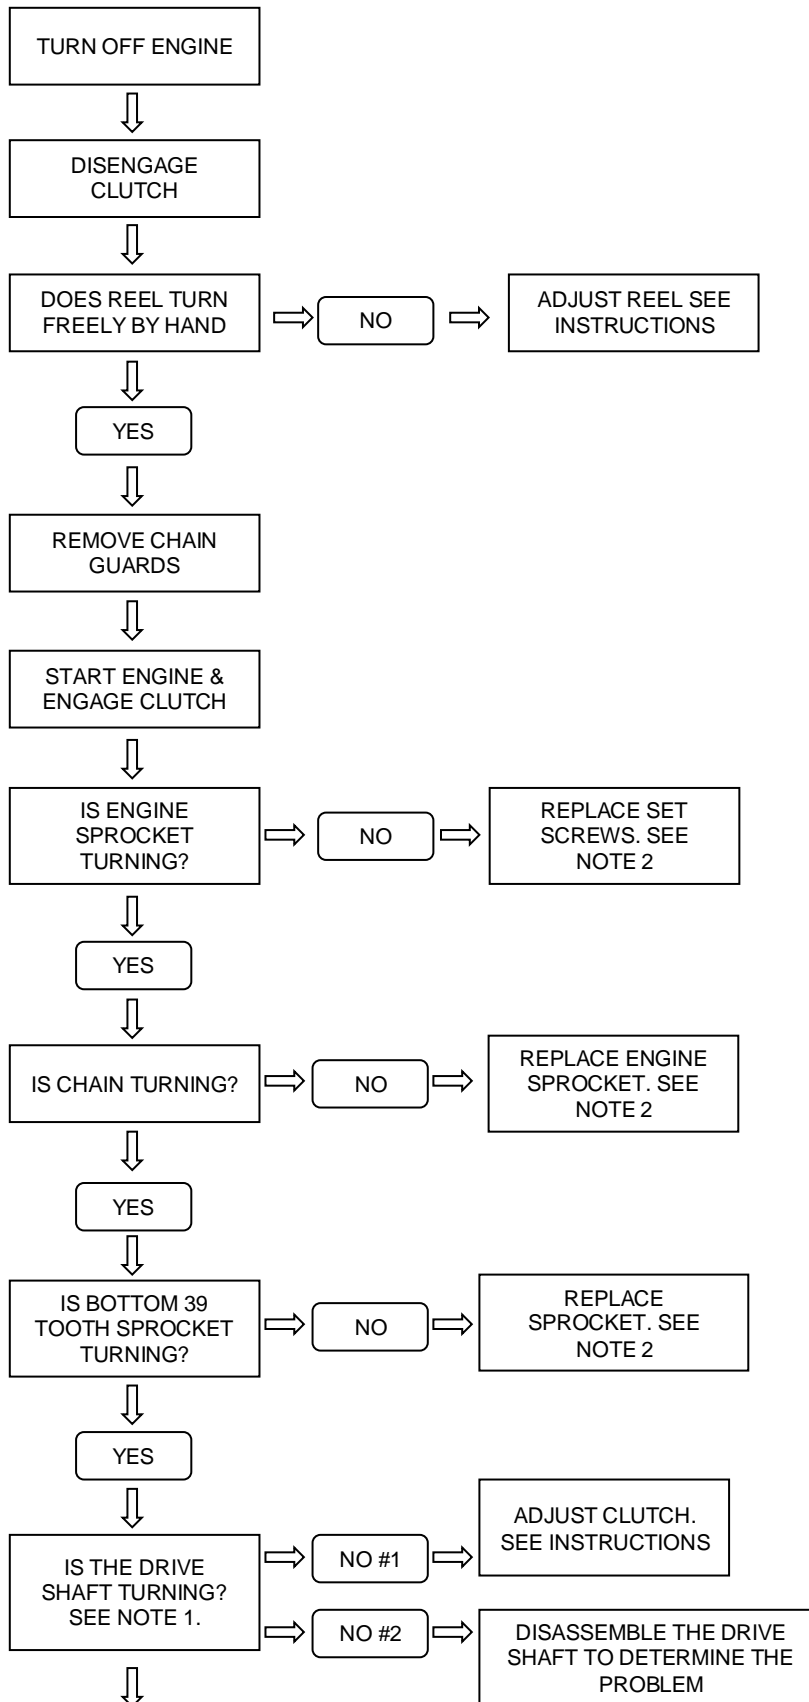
TURN OFF ENGINE

DISENGAGE CLUTCH

DOES REEL TURN FREELY BY HAND

NO

ADJUST REEL SEE INSTRUCTIONS

YES

REMOVE CHAIN GUARDS

START ENGINE & ENGAGE CLUTCH

IS ENGINE SPROCKET TURNING?

NO

REPLACE SET SCREWS. SEE NOTE 2

YES

IS CHAIN TURNING?

NO

REPLACE ENGINE SPROCKET. SEE NOTE 2

YES

IS BOTTOM 39 TOOTH SPROCKET TURNING?

NO

REPLACE SPROCKET. SEE NOTE 2

YES

IS THE DRIVE SHAFT TURNING? SEE NOTE 1.

NO #1

ADJUST CLUTCH. SEE INSTRUCTIONS

NO #2

DISASSEMBLE THE DRIVE SHAFT TO DETERMINE THE PROBLEM